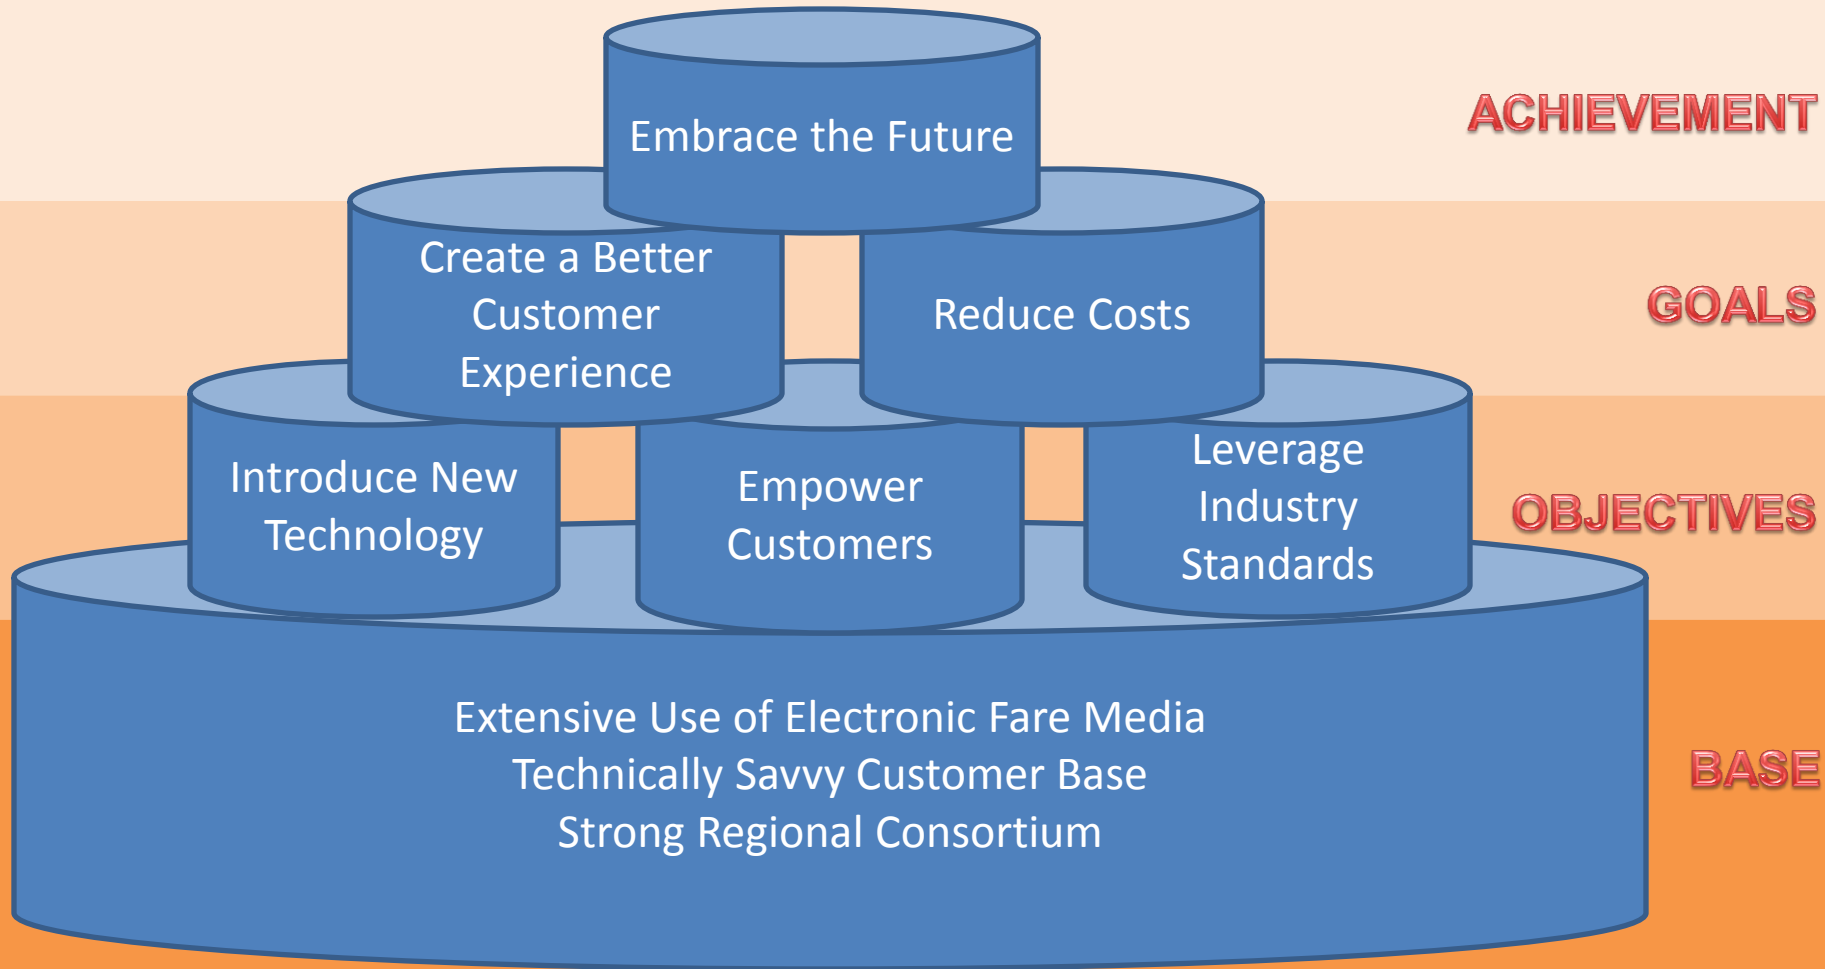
Embrace the Future

ACHIEVEMENT

Create a Better Customer Experience

Reduce Costs

GOALS

Introduce New Technology

Empower Customers

Leverage Industry Standards

OBJECTIVES

Extensive Use of Electronic Fare Media
Technically Savvy Customer Base
Strong Regional Consortium

BASE